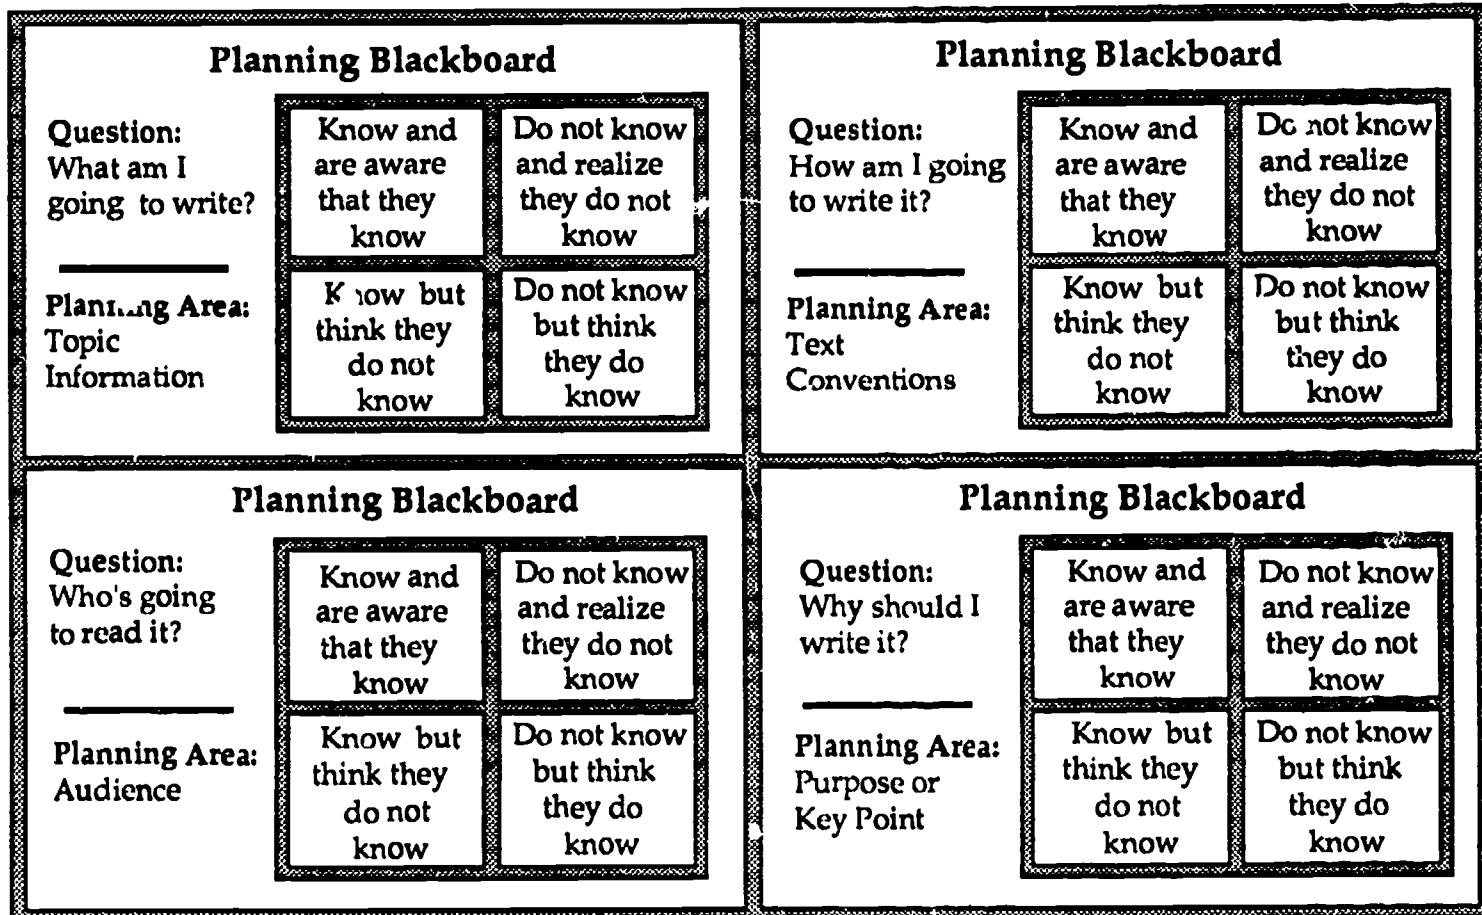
Planning Blackboard

Question: What am I going to write?

Planning Area: Topic Information

| Know and are aware that they know | Do not know and realize they do not know |
|---|---|
| Know but think they do not know | Do not know but think they do know |

Planning Blackboard

Question: How am I going to write it?

Planning Area: Text Conventions

| Know and are aware that they know | Do not know and realize they do not know |
|---|---|
| Know but think they do not know | Do not know but think they do know |

Planning Blackboard

Question: Who's going to read it?

Planning Area: Audience

| Know and are aware that they know | Do not know and realize they do not know |
|---|---|
| Know but think they do not know | Do not know but think they do know |

Planning Blackboard

Question: Why should I write it?

Planning Area: Purpose or Key Point

| Know and are aware that they know | Do not know and realize they do not know |
|---|---|
| Know but think they do not know | Do not know but think they do know |